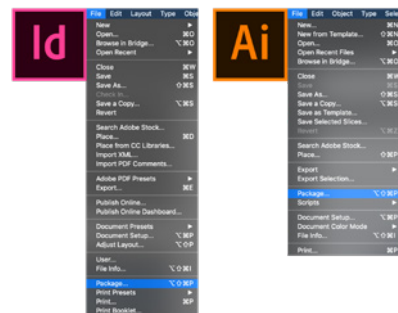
Id

File Edit Layout Type Obj

New ▸
Open... ⌘O
Browse in Bridge... ⌥⌘O
Open Recent ▸

Close ⌘W
Save ⌘S
Save As... ⇧⌘S
Check In...
Save a Copy... ⌥⌘S
Revert

Search Adobe Stock...
Place... ⌘D
Place from CC Libraries...
Import XML...
Import PDF Comments...

Adobe PDF Presets ▸
Export... ⌘E

Publish Online...
Publish Online Dashboard...

Document Presets ▸
Document Setup... ⌥⌘P
Adjust Layout... ⌥⇧P

User...
File Info... ⌥⇧⌘I

Package... ⌥⇧⌘P
Print Presets ▸
Print... ⌘P
Print Booklet...

Ai

File Edit Object Type Sele

New... ⌘N
New from Template... ⇧⌘N
Open... ⌘O
Open Recent Files ▸
Browse in Bridge... ⌥⌘O

Close ⌘W
Save ⌘S
Save As... ⇧⌘S
Save a Copy... ⌥⌘S
Save as Template...
Save Selected Slices...
Revert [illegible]

Search Adobe Stock...
Place... ⇧⌘P

Export ▸
Export Selection...

Package... ⌥⇧⌘P
Scripts ▸

Document Setup... ⌥⌘P
Document Color Mode ▸
File Info... ⌥⇧⌘I

Print... ⌘P